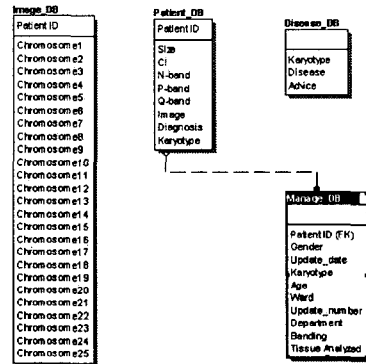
Image_DB
Patient ID
Chromosome1
Chromosome2
Chromosome3
Chromosome4
Chromosome5
Chromosome6
Chromosome7
Chromosome8
Chromosome9
Chromosome10
Chromosome11
Chromosome12
Chromosome13
Chromosome14
Chromosome15
Chromosome16
Chromosome17
Chromosome18
Chromosome19
Chromosome20
Chromosome21
Chromosome22
Chromosome23
Chromosome24
Chromosome25

Patient_DB
Patient ID
Size
CI
N-band
P-band
Q-band
Image
Diagnosis
Karyotype

Disease_DB
Karyotype
Disease
Advice

Manage_DB
Patient ID (FK)
Gender
Update_date
Karyotype
Age
Ward
Update_number
Department
Banding
Tissue Analyzed